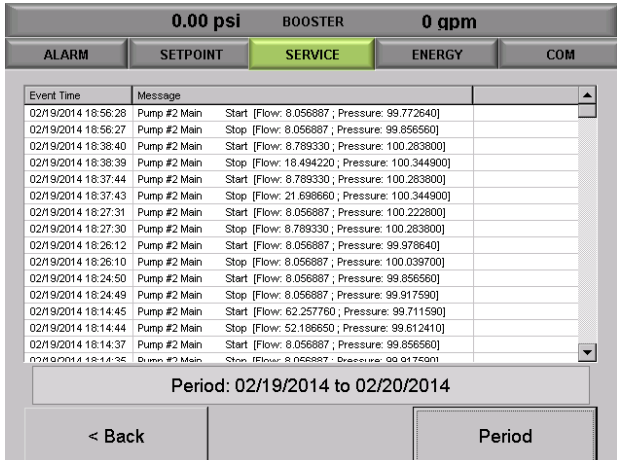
0.00 psi BOOSTER 0 gpm

ALARM | SETPOINT | SERVICE | ENERGY | COM

| Event Time | Message | |
|---|---|---|
| 02/19/2014 18:56:28 | Pump #2 Main Start [Flow: 8.056887 ; Pressure: 99.772640] | |
| 02/19/2014 18:56:27 | Pump #2 Main Stop [Flow: 8.056887 ; Pressure: 99.856560] | |
| 02/19/2014 18:38:40 | Pump #2 Main Start [Flow: 8.789330 ; Pressure: 100.283800] | |
| 02/19/2014 18:38:39 | Pump #2 Main Stop [Flow: 18.494220 ; Pressure: 100.344900] | |
| 02/19/2014 18:37:44 | Pump #2 Main Start [Flow: 8.789330 ; Pressure: 100.283800] | |
| 02/19/2014 18:37:43 | Pump #2 Main Stop [Flow: 21.698660 ; Pressure: 100.344900] | |
| 02/19/2014 18:27:31 | Pump #2 Main Start [Flow: 8.056887 ; Pressure: 100.222800] | |
| 02/19/2014 18:27:30 | Pump #2 Main Stop [Flow: 8.789330 ; Pressure: 100.283800] | |
| 02/19/2014 18:26:12 | Pump #2 Main Start [Flow: 8.056887 ; Pressure: 99.978640] | |
| 02/19/2014 18:26:10 | Pump #2 Main Stop [Flow: 8.056887 ; Pressure: 100.039700] | |
| 02/19/2014 18:24:50 | Pump #2 Main Start [Flow: 8.056887 ; Pressure: 99.856560] | |
| 02/19/2014 18:24:49 | Pump #2 Main Stop [Flow: 8.056887 ; Pressure: 99.917590] | |
| 02/19/2014 18:14:45 | Pump #2 Main Start [Flow: 62.257760 ; Pressure: 99.711590] | |
| 02/19/2014 18:14:44 | Pump #2 Main Stop [Flow: 52.186650 ; Pressure: 99.612410] | |
| 02/19/2014 18:14:37 | Pump #2 Main Start [Flow: 8.056887 ; Pressure: 99.856560] | |
| 02/19/2014 18:14:36 | Pump #2 Main Stop [Flow: 8.056887 ; Pressure: 99.917590] | |

Period: 02/19/2014 to 02/20/2014

< Back

Period